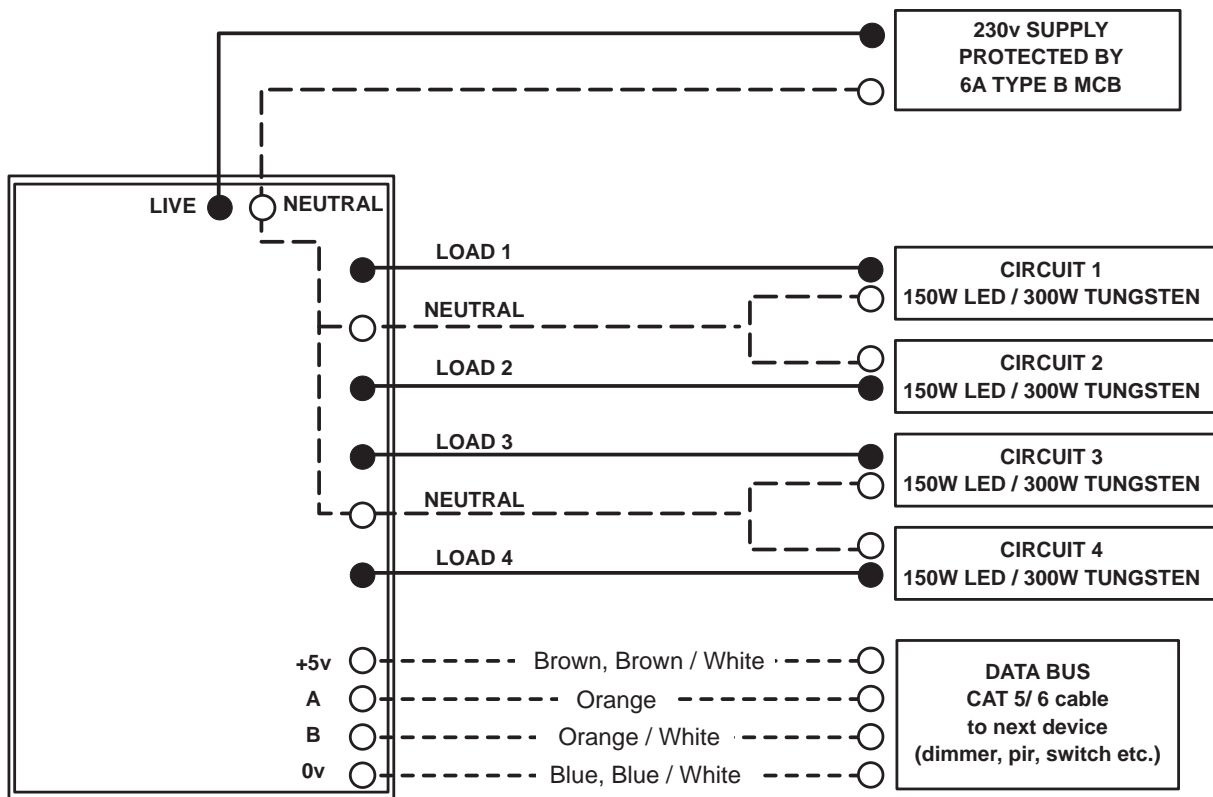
230v SUPPLY
PROTECTED BY
6A TYPE B MCB

LIVE

NEUTRAL

LOAD 1

NEUTRAL

LOAD 2

LOAD 3

NEUTRAL

LOAD 4

CIRCUIT 1
150W LED / 300W TUNGSTEN

CIRCUIT 2
150W LED / 300W TUNGSTEN

CIRCUIT 3
150W LED / 300W TUNGSTEN

CIRCUIT 4
150W LED / 300W TUNGSTEN

+5v
Brown, Brown / White

A
Orange

B
Orange / White

0v
Blue, Blue / White

DATA BUS
CAT 5/ 6 cable
to next device
(dimmer, pir, switch etc.)